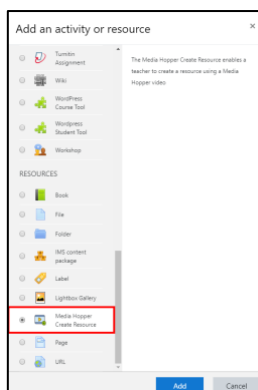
Add an activity or resource

×

Turnitin Assignment

Wiki

WordPress Course Tool

Wordpress Student Tool

Workshop

RESOURCES

Book

File

Folder

IMS content package

Label

Lightbox Gallery

Media Hopper Create Resource

Page

URL

The Media Hopper Create Resource enables a teacher to create a resource using a Media Hopper video

Add

Cancel